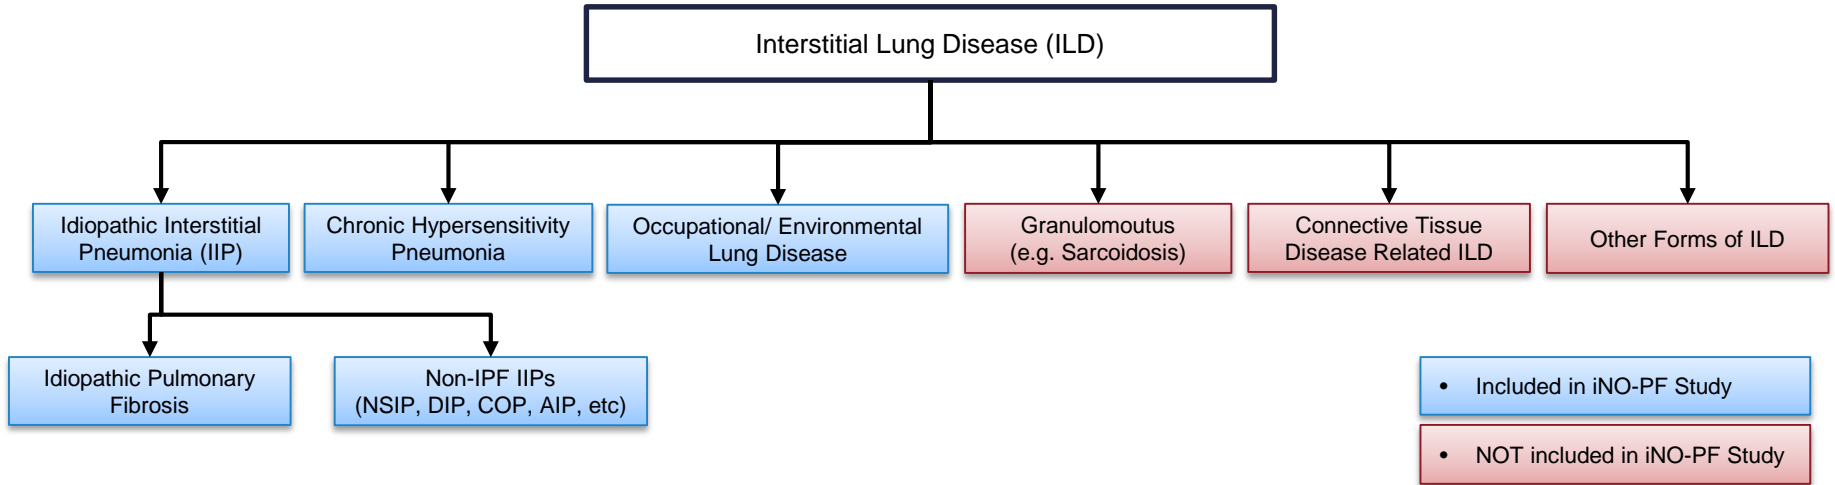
Interstitial Lung Disease (ILD)

Idiopathic Interstitial Pneumonia (IIP)

Chronic Hypersensitivity Pneumonia

Occupational/ Environmental Lung Disease

Granulomoutus (e.g. Sarcoidosis)

Connective Tissue Disease Related ILD

Other Forms of ILD

Idiopathic Pulmonary Fibrosis

Non-IPF IIPs (NSIP, DIP, COP, AIP, etc)

• Included in iNO-PF Study

• NOT included in iNO-PF Study